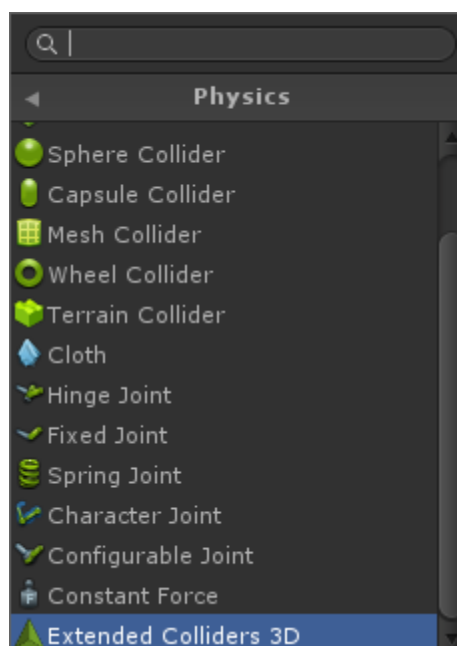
Physics

Sphere Collider
Capsule Collider
Mesh Collider
Wheel Collider
Terrain Collider
Cloth
Hinge Joint
Fixed Joint
Spring Joint
Character Joint
Configurable Joint
Constant Force
Extended Colliders 3D